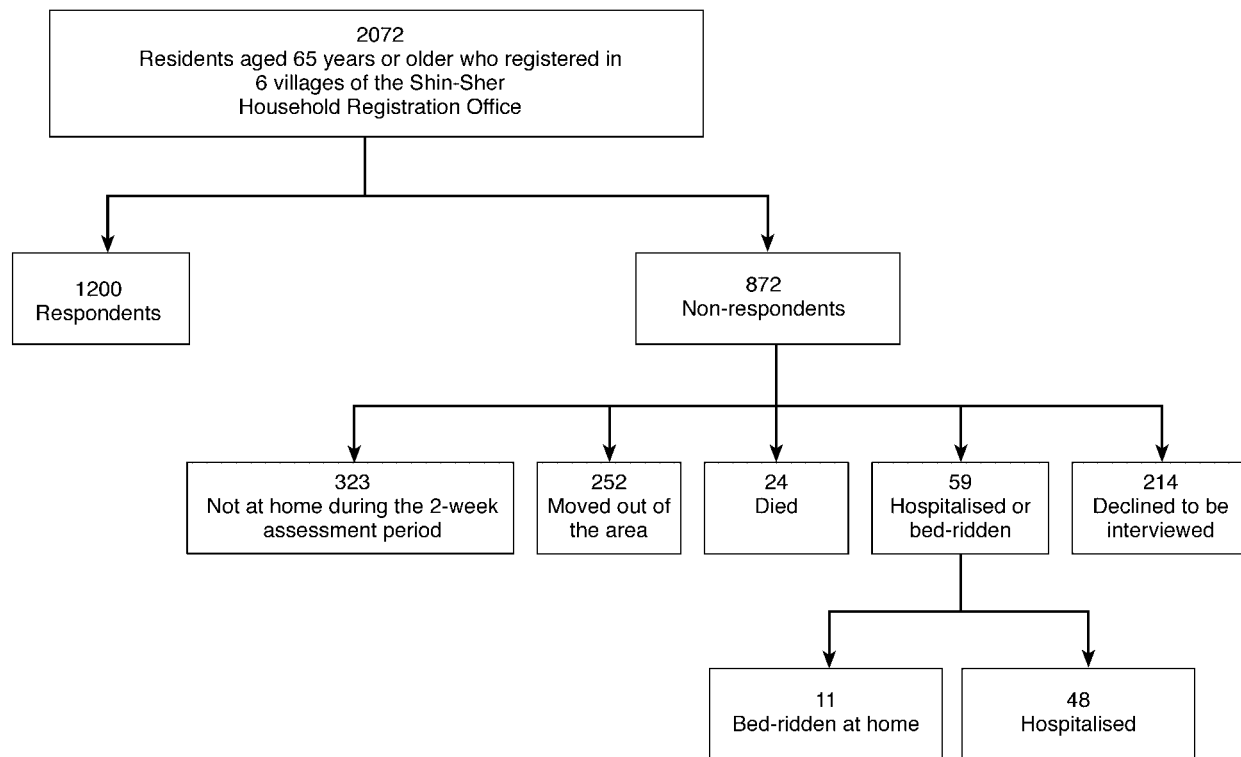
2072
Residents aged 65 years or older who registered in 6 villages of the Shin-Sher Household Registration Office

1200
Respondents

872
Non-respondents

323
Not at home during the 2-week assessment period

252
Moved out of the area

24
Died

59
Hospitalised or bed-ridden

214
Declined to be interviewed

11
Bed-ridden at home

48
Hospitalised